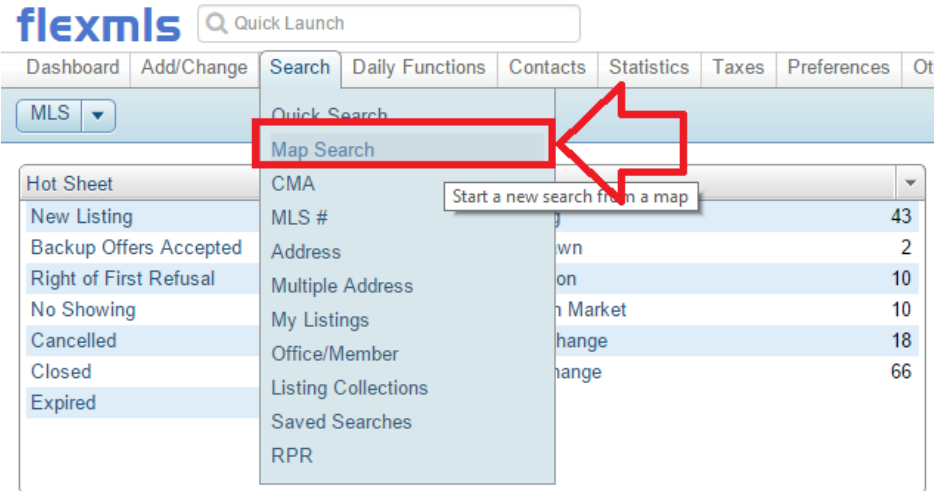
flexmls Quick Launch

Dashboard Add/Change Search Daily Functions Contacts Statistics Taxes Preferences Ot

MLS

Quick Search
Map Search
CMA
MLS #
Address
Multiple Address
My Listings
Office/Member
Listing Collections
Saved Searches
RPR

Start a new search from a map

Hot Sheet
New Listing
Backup Offers Accepted
Right of First Refusal
No Showing
Cancelled
Closed
Expired

| | |
|---|---|
| g | 43 |
| wn | 2 |
| on | 10 |
| n Market | 10 |
| hange | 18 |
| hange | 66 |